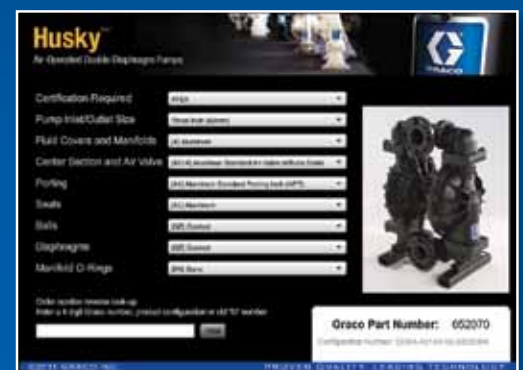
Husky™
Air-Operated Double Diaphragm Pumps

GRACO

Certification Required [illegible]
Pump Inlet/Outlet Size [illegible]
Fluid Covers and Manifolds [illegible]
Center Section and Air Valve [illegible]
Porting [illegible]
Seats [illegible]
Balls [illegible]
Diaphragms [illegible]
Manifold O-Rings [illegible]

Order number reverse look-up
Enter a 6 digit Graco number, product configuration or old "D" number
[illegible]

Graco Part Number: 652070
Configuration Number: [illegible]

©2011 GRACO INC.
PROVEN QUALITY. LEADING TECHNOLOGY.